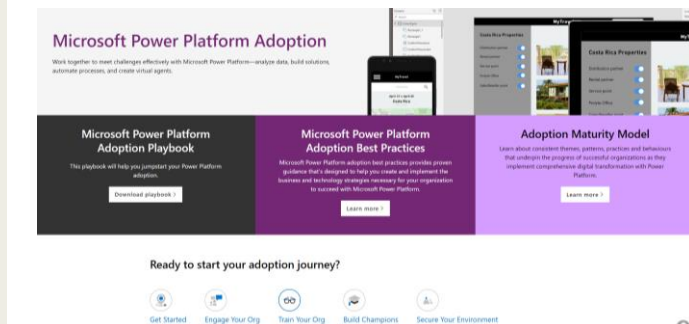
Microsoft Power Platform Adoption

Work together to meet challenges effectively with Microsoft Power Platform—analyze data, build solutions, automate processes, and create virtual agents.

Costa Rica Properties

Microsoft Power Platform Adoption Playbook

This playbook will help you jumpstart your Power Platform adoption.

Download playbook >

Microsoft Power Platform Adoption Best Practices

Microsoft Power Platform adoption best practices provides proven guidance that's designed to help you create and implement the business and technology strategies necessary for your organization to succeed with Microsoft Power Platform.

Learn more >

Adoption Maturity Model

Learn about consistent themes, patterns, practices and behaviours that underpin the progress of successful organizations as they implement comprehensive digital transformation with Power Platform.

Learn more >

Ready to start your adoption journey?

Get Started
Engage Your Org
Train Your Org
Build Champions
Secure Your Environment